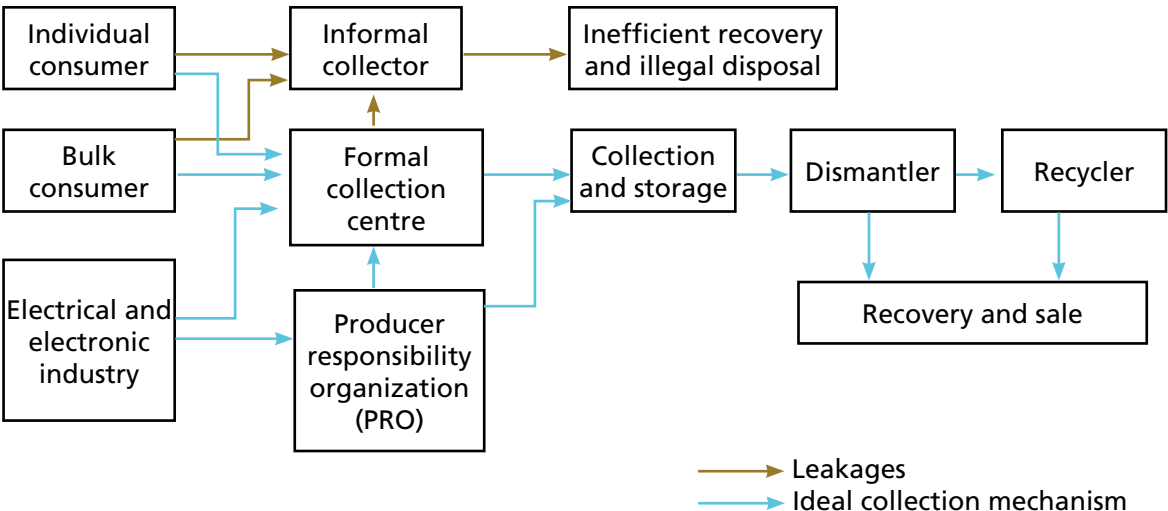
Individual consumer

Informal collector

Inefficient recovery and illegal disposal

Bulk consumer

Formal collection centre

Collection and storage

Dismantler

Recycler

Electrical and electronic industry

Producer responsibility organization (PRO)

Recovery and sale

Leakages

Ideal collection mechanism